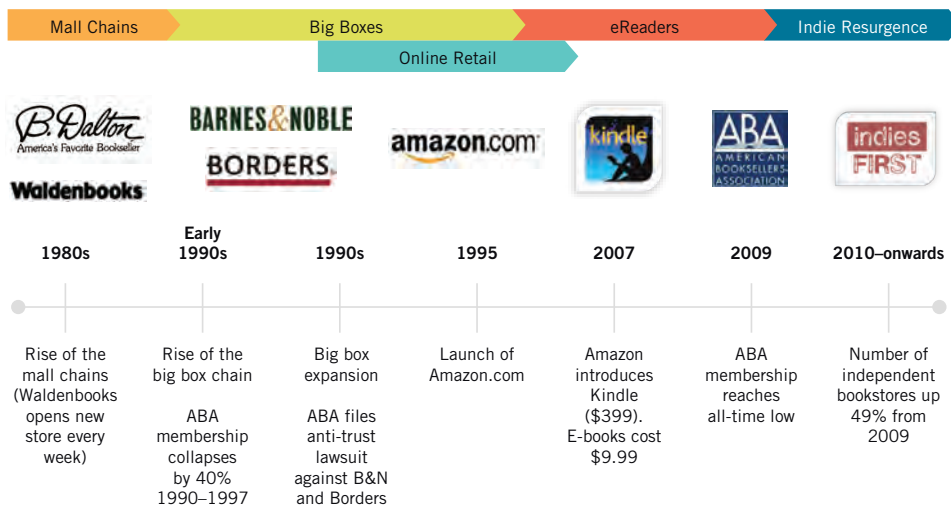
Mall Chains
Big Boxes
eReaders
Indie Resurgence
Online Retail

B. Dalton
America's Favorite Bookseller
Waldenbooks

BARNES&NOBLE
BORDERS

amazon.com

kindle

ABA
AMERICAN BOOKSELLERS ASSOCIATION

indies FIRST

1980s
Early 1990s
1990s
1995
2007
2009
2010–onwards

Rise of the mall chains (Waldenbooks opens new store every week)

Rise of the big box chain

ABA membership collapses by 40% 1990–1997

Big box expansion

ABA files anti-trust lawsuit against B&N and Borders

Launch of Amazon.com

Amazon introduces Kindle ($399). E-books cost $9.99

ABA membership reaches all-time low

Number of independent bookstores up 49% from 2009